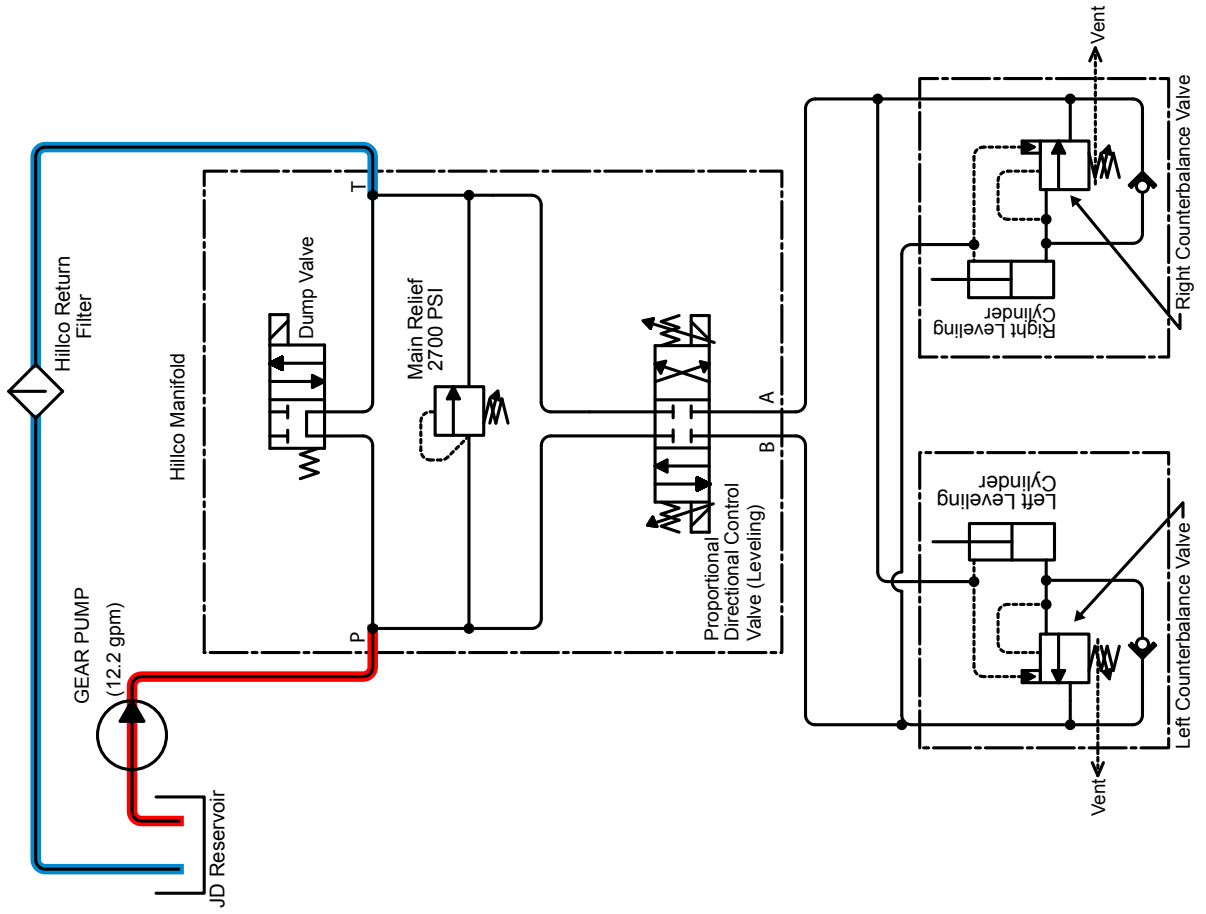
Hillco Return Filter

GEAR PUMP (12.2 gpm)

JD Reservoir

Hillco Manifold

T

P

Dump Valve

Main Relief 2700 PSI

Proportional Directional Control Valve (Leveling)

A

B

Vent

Right Counterbalance Valve

Right Leveling Cylinder

Left Leveling Cylinder

Left Counterbalance Valve

Vent